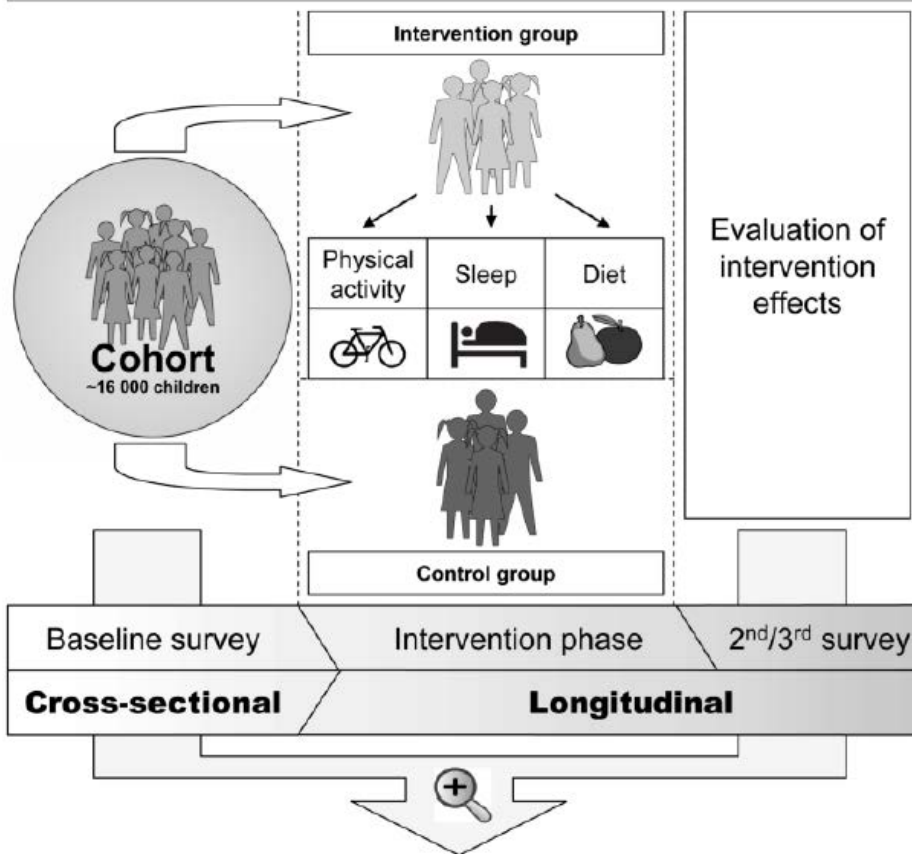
Intervention group

Cohort
~16 000 children

| Physical activity | Sleep | Diet |
|---|---|---|

Evaluation of intervention effects

Control group

Baseline survey

Intervention phase

2$^{nd}$/3$^{rd}$ survey

Cross-sectional

Longitudinal